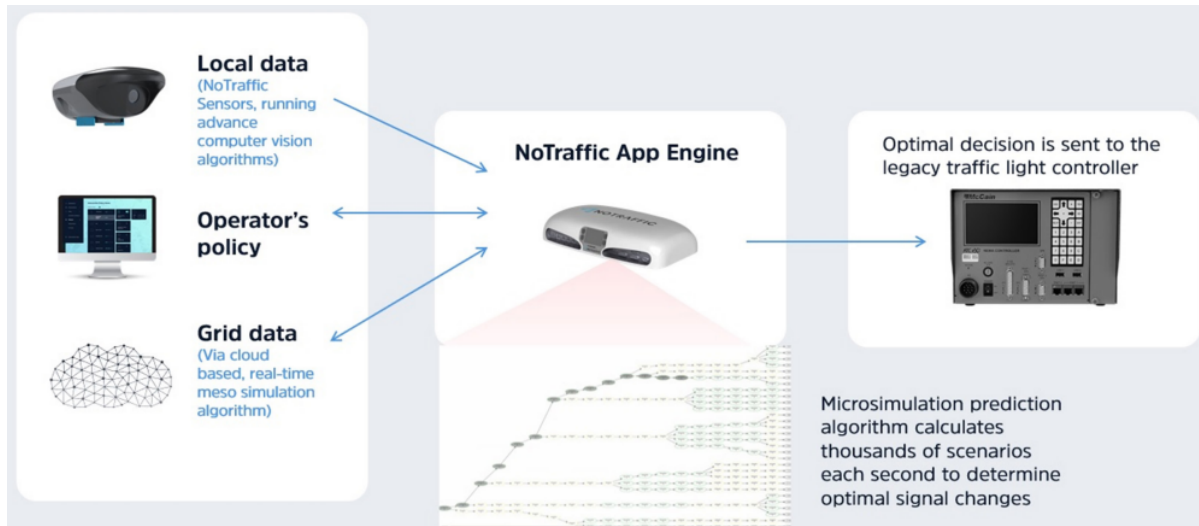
Local data
(NoTraffic Sensors, running advance computer vision algorithms)

Operator's policy

Grid data
(Via cloud based, real-time meso simulation algorithm)

NoTraffic App Engine

Optimal decision is sent to the legacy traffic light controller

Microsimulation prediction algorithm calculates thousands of scenarios each second to determine optimal signal changes